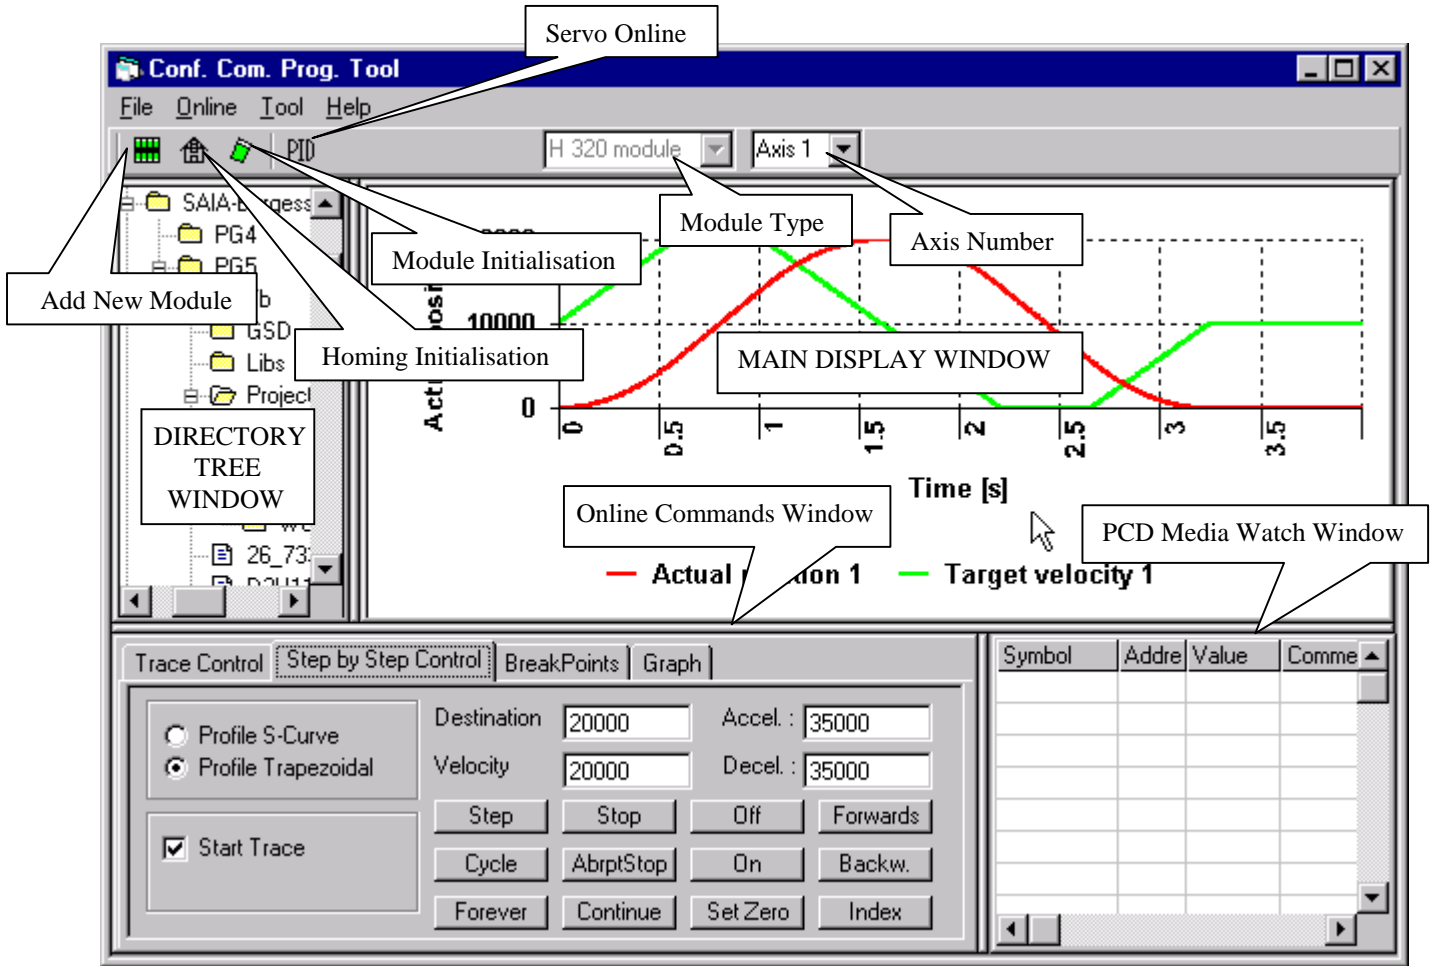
Servo Online

Conf. Com. Prog. Tool

File Online Tool Help

PID

H 320 module

Axis 1

Module Type

Axis Number

Module Initialisation

Add New Module

Homing Initialisation

MAIN DISPLAY WINDOW

DIRECTORY TREE WINDOW

SAIA-B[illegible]gess
PG4
PG5
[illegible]b
GSD
Libs
Projec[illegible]
26_73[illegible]

Act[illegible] posi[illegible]

10000

0

0
0.5
1
1.5
2
2.5
3
3.5

Time [s]

Online Commands Window

PCD Media Watch Window

Actual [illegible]ion 1
Target velocity 1

Trace Control | Step by Step Control | BreakPoints | Graph

Profile S-Curve
Profile Trapezoidal

Start Trace

Destination 20000
Velocity 20000
Accel. : 35000
Decel. : 35000

| Step | Stop | Off | Forwards |
|---|---|---|---|
| Cycle | AbrptStop | On | Backw. |
| Forever | Continue | Set Zero | Index |

| Symbol | Addre | Value | Comme |
|---|---|---|---|